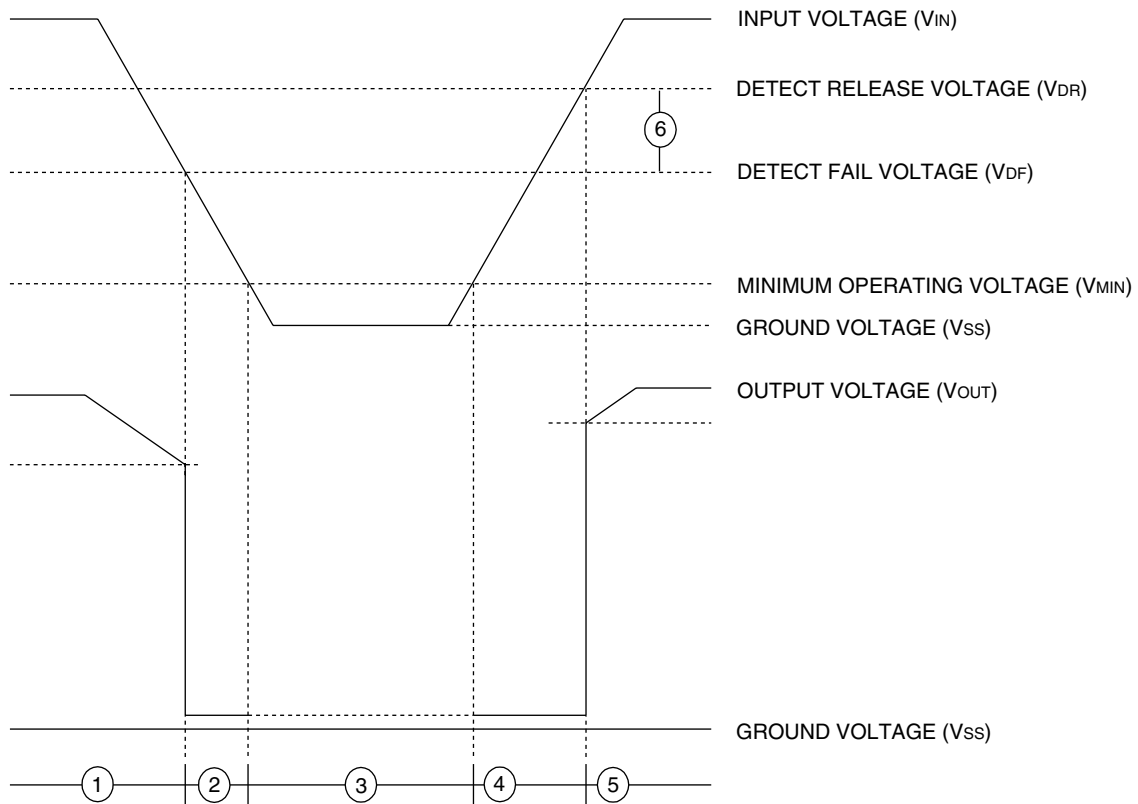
INPUT VOLTAGE ($V_{IN}$)

DETECT RELEASE VOLTAGE ($V_{DR}$)

6

DETECT FAIL VOLTAGE ($V_{DF}$)

MINIMUM OPERATING VOLTAGE ($V_{MIN}$)

GROUND VOLTAGE ($V_{SS}$)

OUTPUT VOLTAGE ($V_{OUT}$)

GROUND VOLTAGE ($V_{SS}$)

1 2 3 4 5